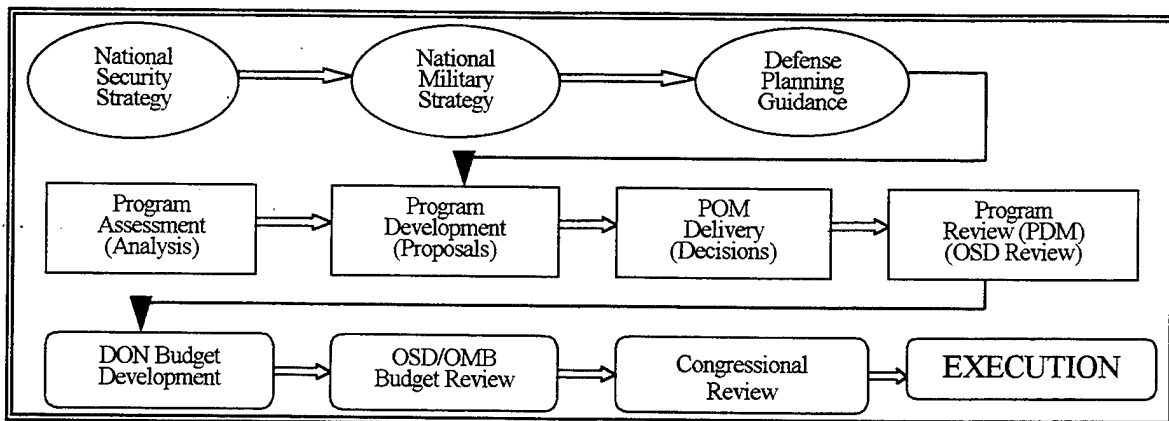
National Security Strategy

National Military Strategy

Defense Planning Guidance

Program Assessment (Analysis)

Program Development (Proposals)

POM Delivery (Decisions)

Program Review (PDM) (OSD Review)

DON Budget Development

OSD/OMB Budget Review

Congressional Review

EXECUTION